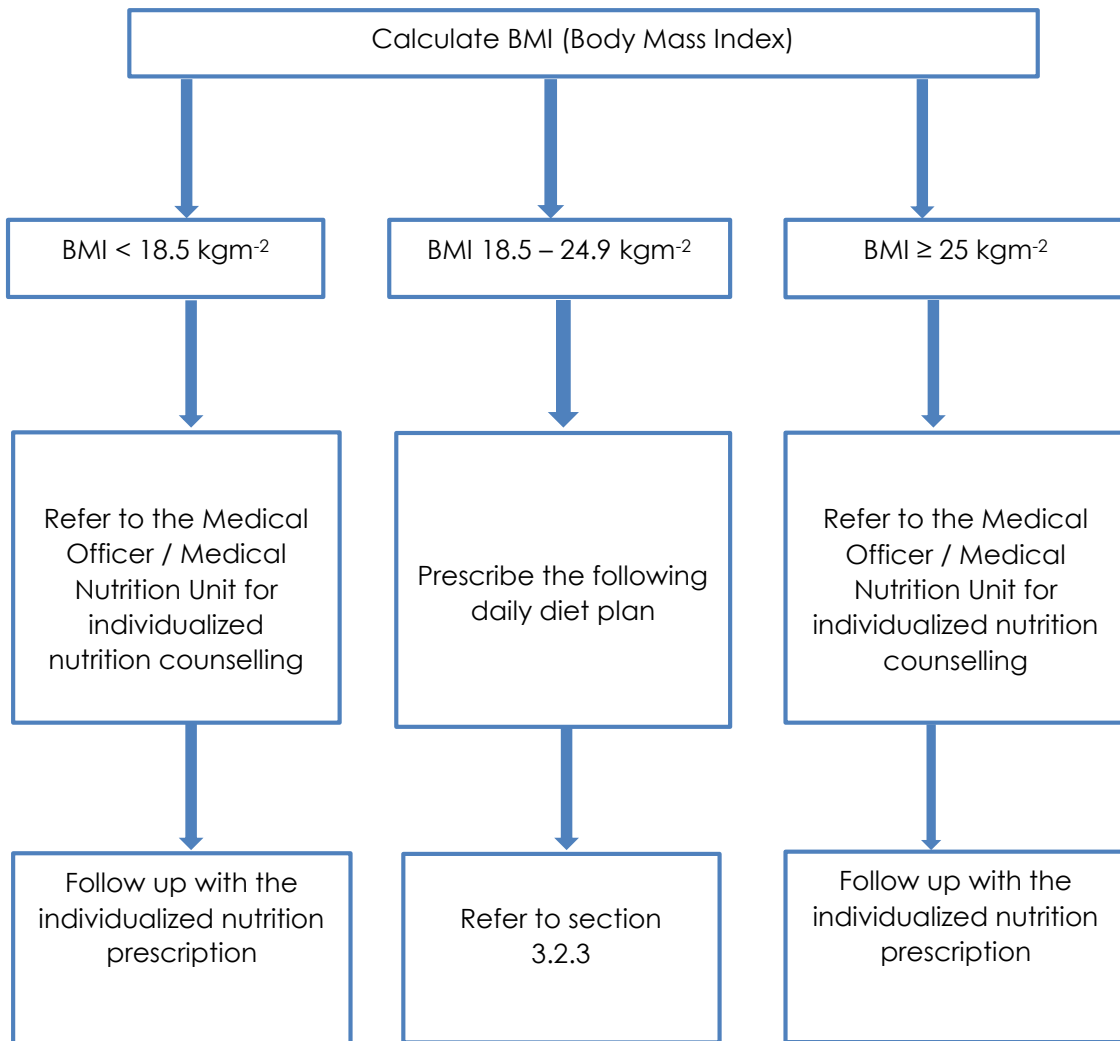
Calculate BMI (Body Mass Index)

BMI < 18.5 kgm$^{-2}$

BMI 18.5 – 24.9 kgm$^{-2}$

BMI ≥ 25 kgm$^{-2}$

Refer to the Medical Officer / Medical Nutrition Unit for individualized nutrition counselling

Prescribe the following daily diet plan

Refer to the Medical Officer / Medical Nutrition Unit for individualized nutrition counselling

Follow up with the individualized nutrition prescription

Refer to section 3.2.3

Follow up with the individualized nutrition prescription